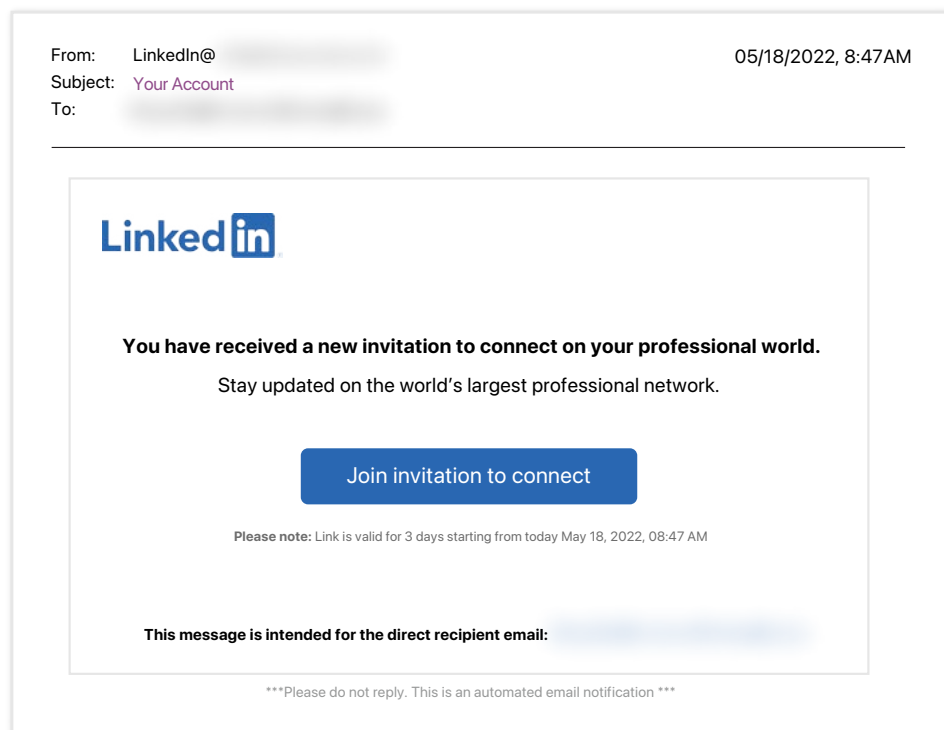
From: LinkedIn@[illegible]
Subject: Your Account
To: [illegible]

05/18/2022, 8:47AM

LinkedIn

**You have received a new invitation to connect on your professional world.**

Stay updated on the world's largest professional network.

Join invitation to connect

**Please note:** Link is valid for 3 days starting from today May 18, 2022, 08:47 AM

**This message is intended for the direct recipient email:** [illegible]

***Please do not reply. This is an automated email notification ***